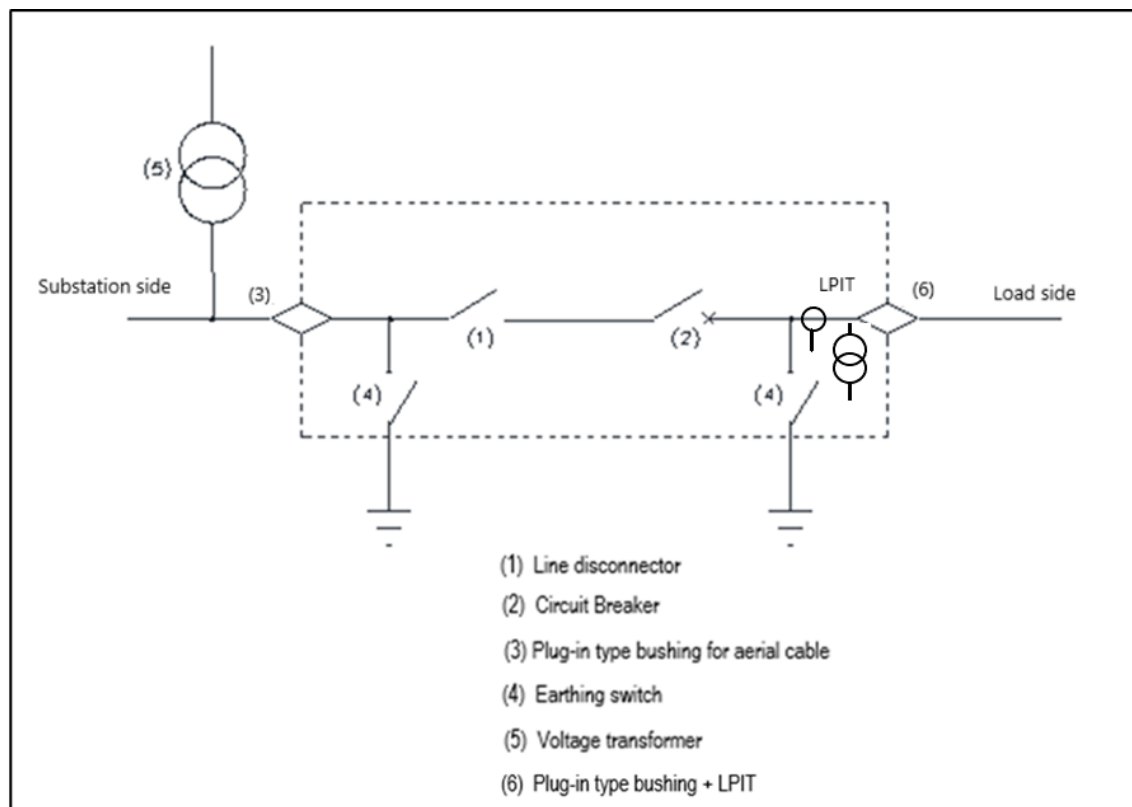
(5)

Substation side

(3)

(1)

(2)

LPIT

(6)

Load side

(4)

(4)

(1) Line disconnector

(2) Circuit Breaker

(3) Plug-in type bushing for aerial cable

(4) Earthing switch

(5) Voltage transformer

(6) Plug-in type bushing + LPIT